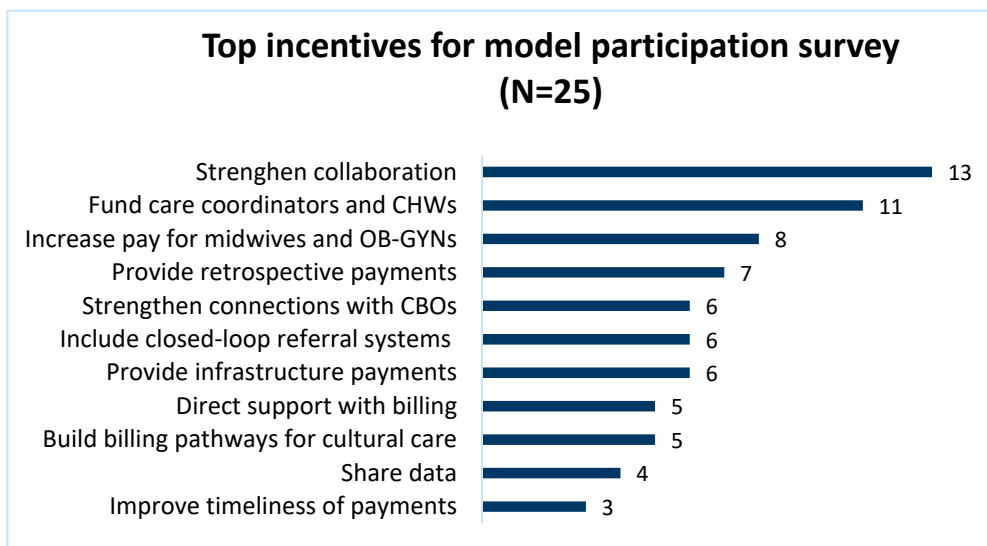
Top incentives for model participation survey (N=25)

Strenghen collaboration 13
Fund care coordinators and CHWs 11
Increase pay for midwives and OB-GYNs 8
Provide retrospective payments 7
Strengthen connections with CBOs 6
Include closed-loop referral systems 6
Provide infrastructure payments 6
Direct support with billing 5
Build billing pathways for cultural care 5
Share data 4
Improve timeliness of payments 3